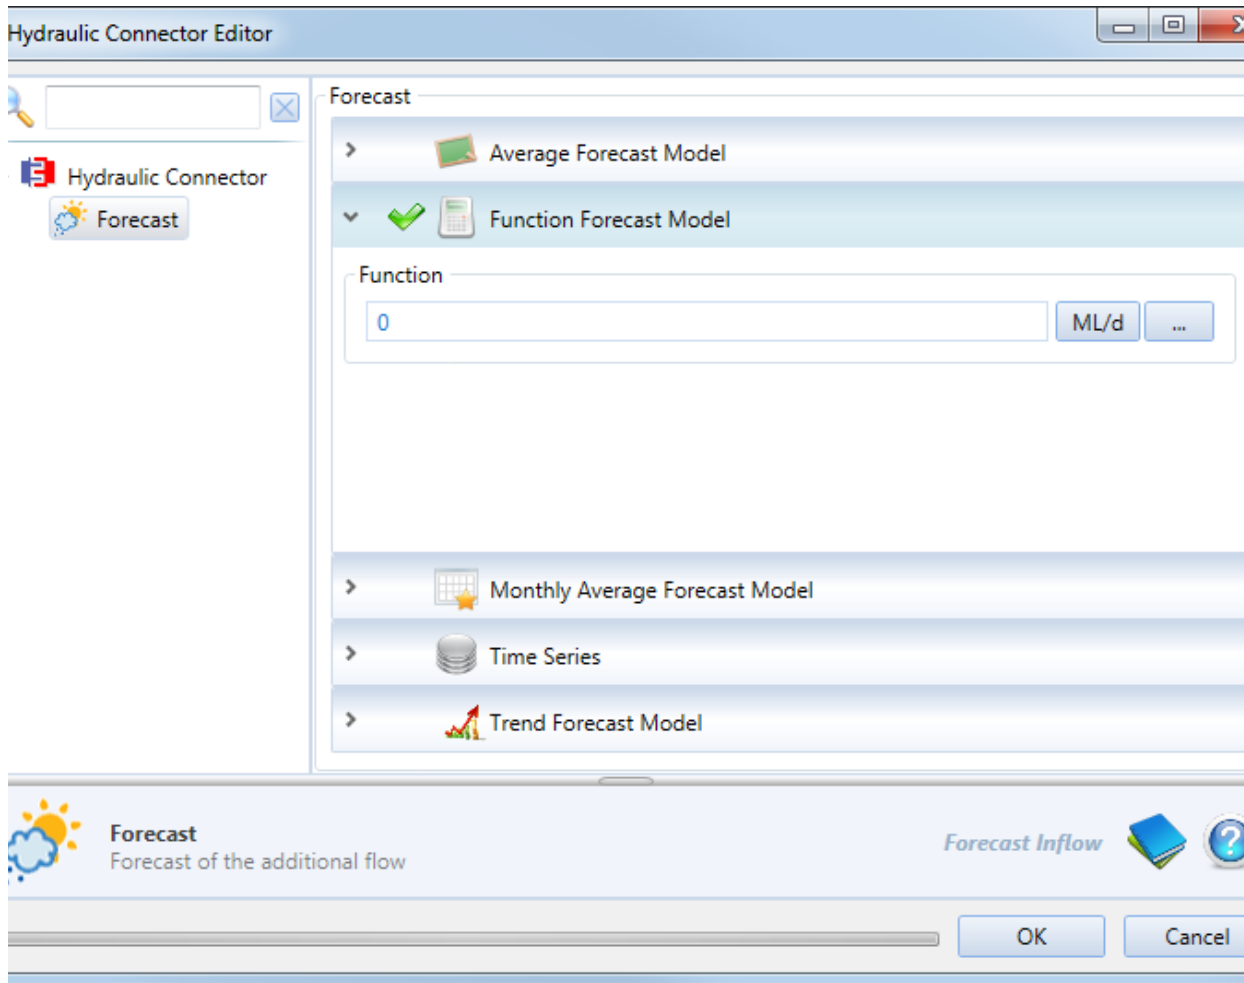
Hydraulic Connector Editor

Hydraulic Connector

Forecast

Forecast

Average Forecast Model

Function Forecast Model

Function

0

ML/d

...

Monthly Average Forecast Model

Time Series

Trend Forecast Model

Forecast

Forecast of the additional flow

Forecast Inflow

OK

Cancel